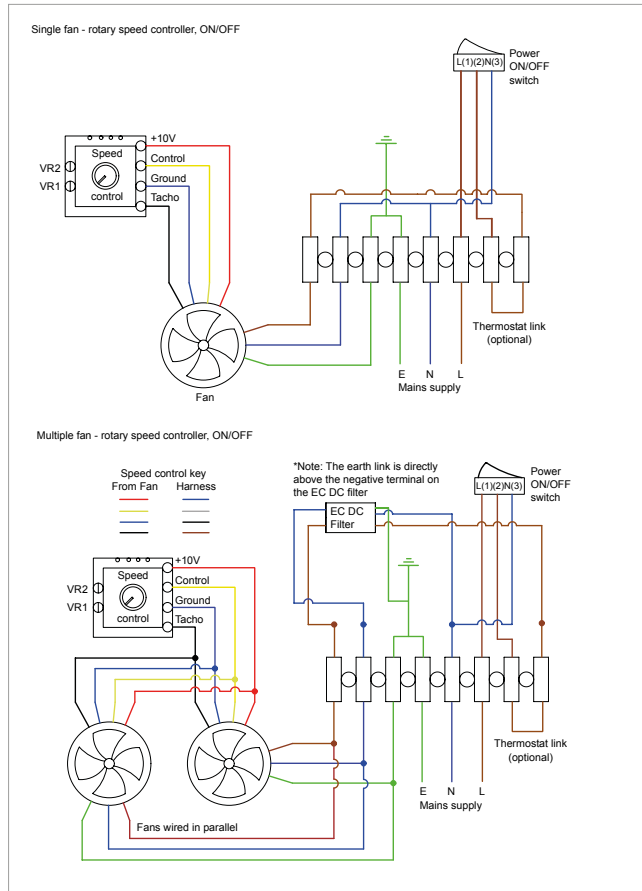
Single fan - rotary speed controller, ON/OFF

Power ON/OFF switch

L(1)(2)N(3)

+10V

Speed

Control

VR2

VR1

Ground

control

Tacho

Thermostat link (optional)

E N L

Mains supply

Fan

Multiple fan - rotary speed controller, ON/OFF

Speed control key

From Fan Harness

*Note: The earth link is directly above the negative terminal on the EC DC filter

Power ON/OFF switch

L(1)(2)N(3)

EC DC Filter

+10V

Speed

Control

VR2

VR1

Ground

control

Tacho

Thermostat link (optional)

E N L

Mains supply

Fans wired in parallel